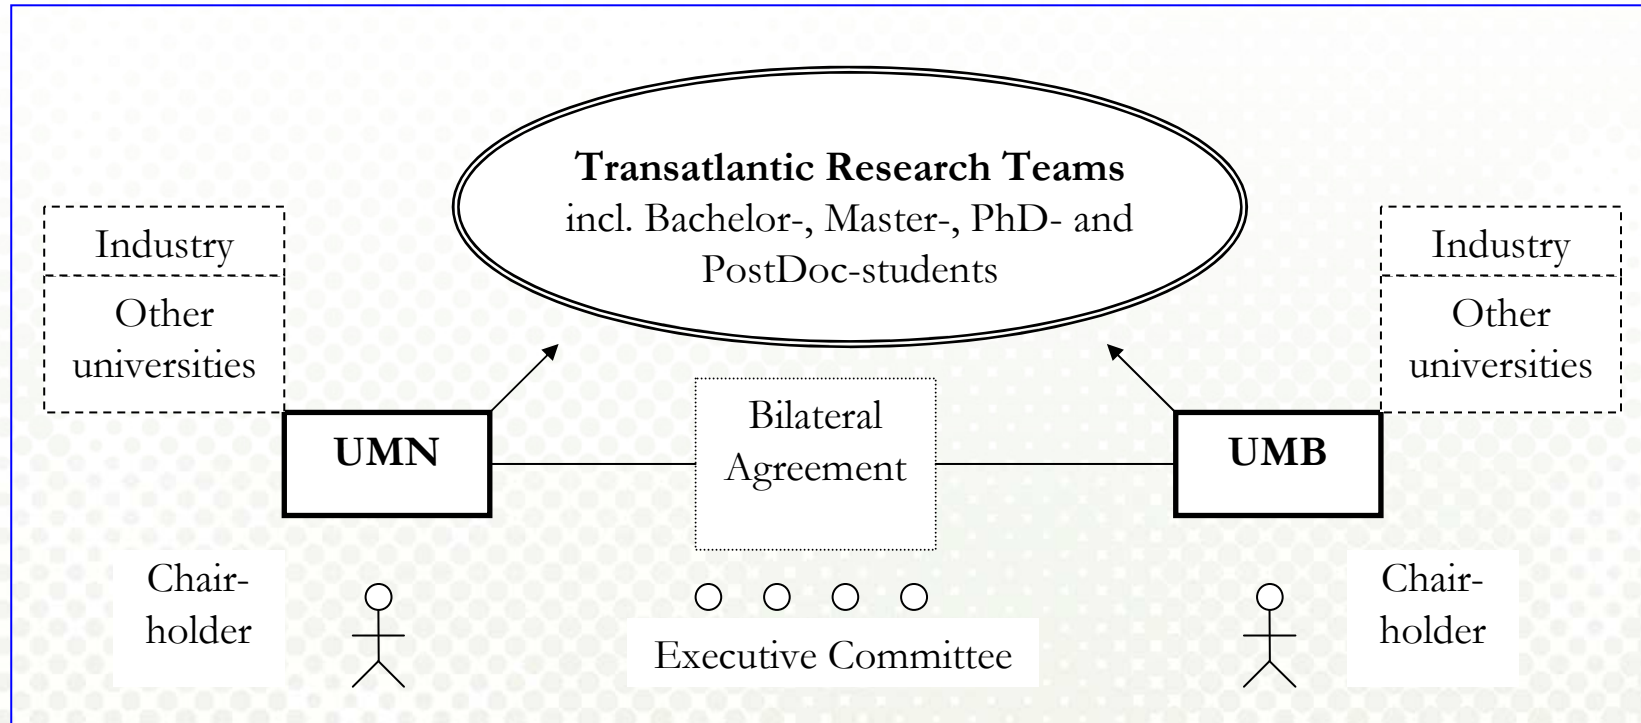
**Transatlantic Research Teams**
incl. Bachelor-, Master-, PhD- and PostDoc-students

Industry

Other universities

UMN

Bilateral Agreement

UMB

Industry

Other universities

Chair-holder

Executive Committee

Chair-holder